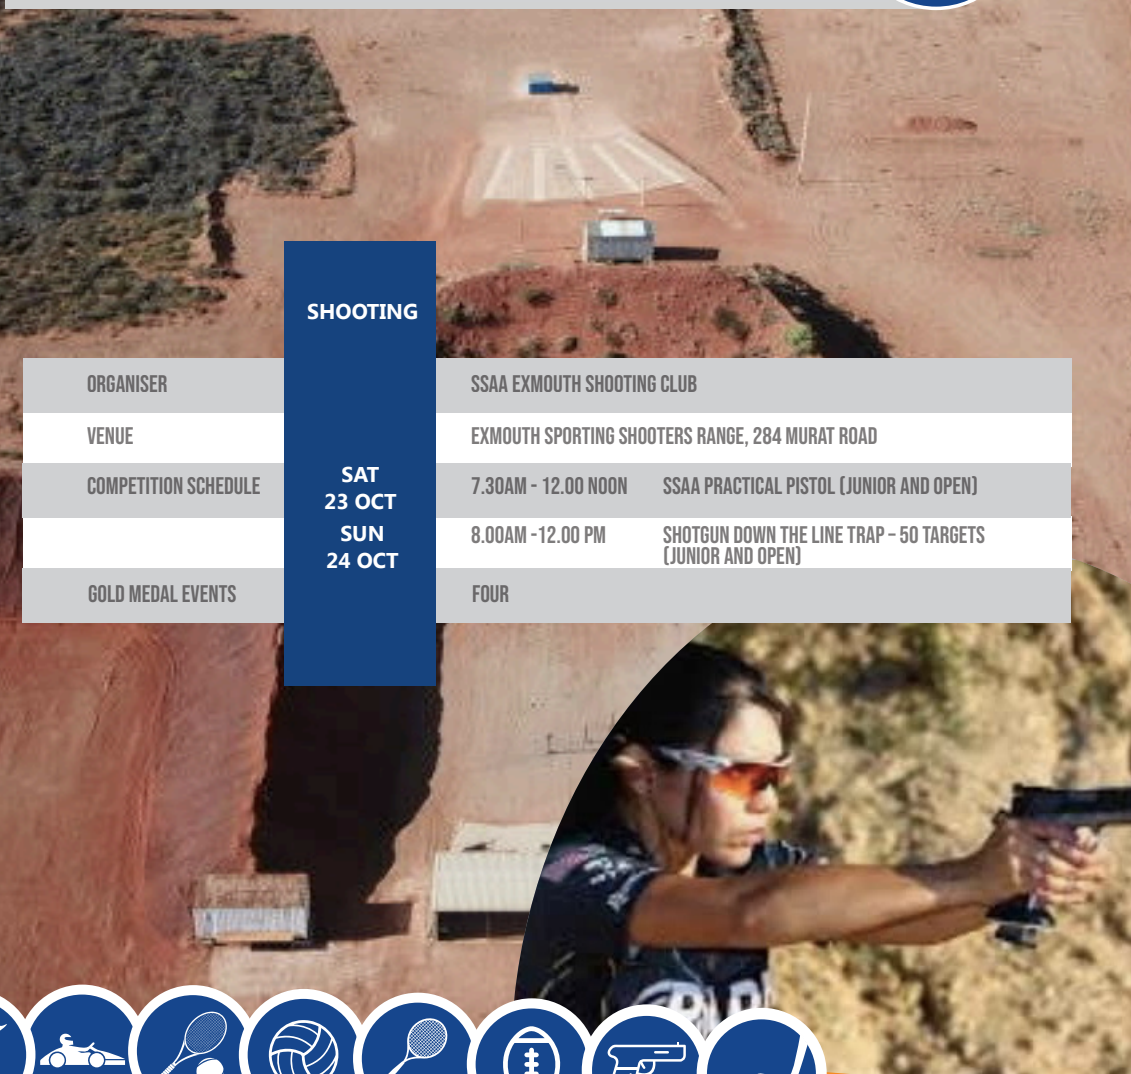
SHOOTING

| ORGANISER | | SSAA EXMOUTH SHOOTING CLUB | |
|---|---|---|---|
| VENUE | | EXMOUTH SPORTING SHOOTERS RANGE, 284 MURAT ROAD | |
| COMPETITION SCHEDULE | SAT 23 OCT | 7.30AM - 12.00 NOON | SSAA PRACTICAL PISTOL (JUNIOR AND OPEN) |
| | SUN 24 OCT | 8.00AM -12.00 PM | SHOTGUN DOWN THE LINE TRAP – 50 TARGETS (JUNIOR AND OPEN) |
| GOLD MEDAL EVENTS | | FOUR | |